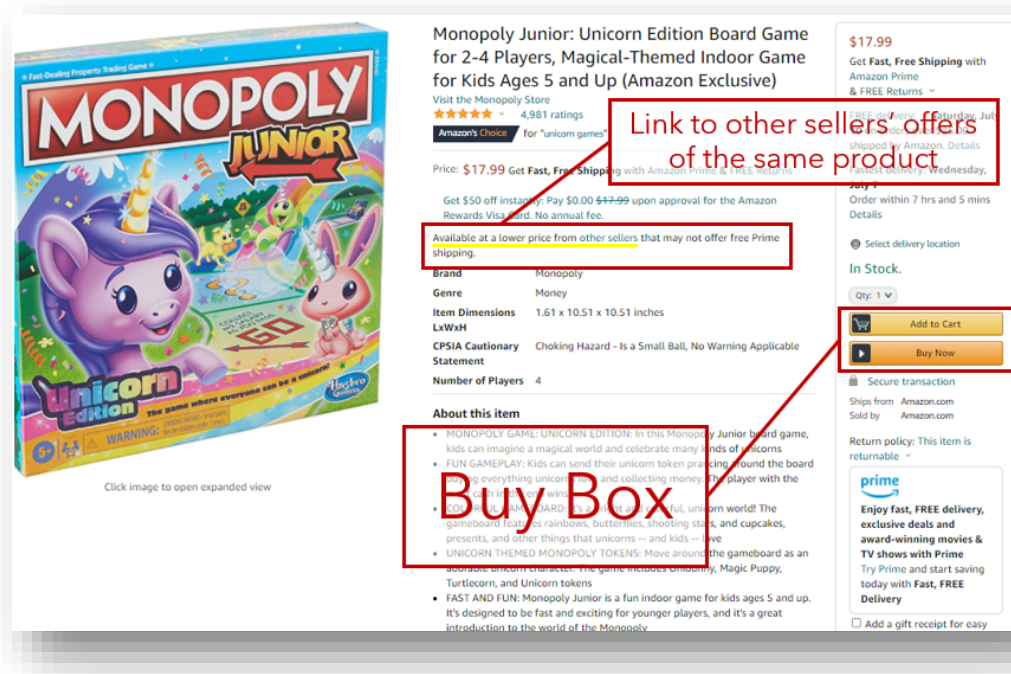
Fast-Dealing Property Trading Game

MONOPOLY JUNIOR

Unicorn Edition

The game where everyone can be a unicorn!

WARNING:

8+

Hasbro Gaming

Click image to open expanded view

Monopoly Junior: Unicorn Edition Board Game for 2-4 Players, Magical-Themed Indoor Game for Kids Ages 5 and Up (Amazon Exclusive)

Visit the Monopoly Store

4,981 ratings

Amazon's Choice for "unicorn games"

Link to other sellers' offers of the same product

Price: $17.99 Get Fast, Free Shipping with Amazon Prime & FREE Returns

Get $50 off instantly: Pay $0.00 $17.99 upon approval for the Amazon Rewards Visa Card. No annual fee.

Available at a lower price from other sellers that may not offer free Prime shipping.

| Brand | Monopoly |
|---|---|
| Genre | Money |
| Item Dimensions LxWxH | 1.61 x 10.51 x 10.51 inches |
| CPSIA Cautionary Statement | Choking Hazard - Is a Small Ball, No Warning Applicable |
| Number of Players | 4 |

About this item

- MONOPOLY GAME: UNICORN EDITION: In this Monopoly Junior board game, kids can imagine a magical world and celebrate many kinds of unicorns
- FUN GAMEPLAY: Kids can send their unicorn token prancing around the board buying everything unicorn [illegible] and collecting money. The player with the most cash in the end wins
- COLORFUL GAMEBOARD: It's a bright and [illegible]ful, unicorn world! The gameboard features rainbows, butterflies, shooting stars, and cupcakes, presents, and other things that unicorns -- and kids -- love
- UNICORN THEMED MONOPOLY TOKENS: Move around the gameboard as an adorable unicorn character. The game includes Unibunny, Magic Puppy, Turtlecorn, and Unicorn tokens
- FAST AND FUN: Monopoly Junior is a fun indoor game for kids ages 5 and up. It's designed to be fast and exciting for younger players, and it's a great introduction to the world of the Monopoly

Buy Box

$17.99

Get Fast, Free Shipping with Amazon Prime & FREE Returns

FREE delivery: Saturday, July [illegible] shipped by Amazon. Details

Fastest delivery: Wednesday, July 7

Order within 7 hrs and 5 mins Details

Select delivery location

In Stock.

Qty: 1

Add to Cart

Buy Now

Secure transaction

Ships from Amazon.com

Sold by Amazon.com

Return policy: This item is returnable

prime

Enjoy fast, FREE delivery, exclusive deals and award-winning movies & TV shows with Prime

Try Prime and start saving today with Fast, FREE Delivery

Add a gift receipt for easy